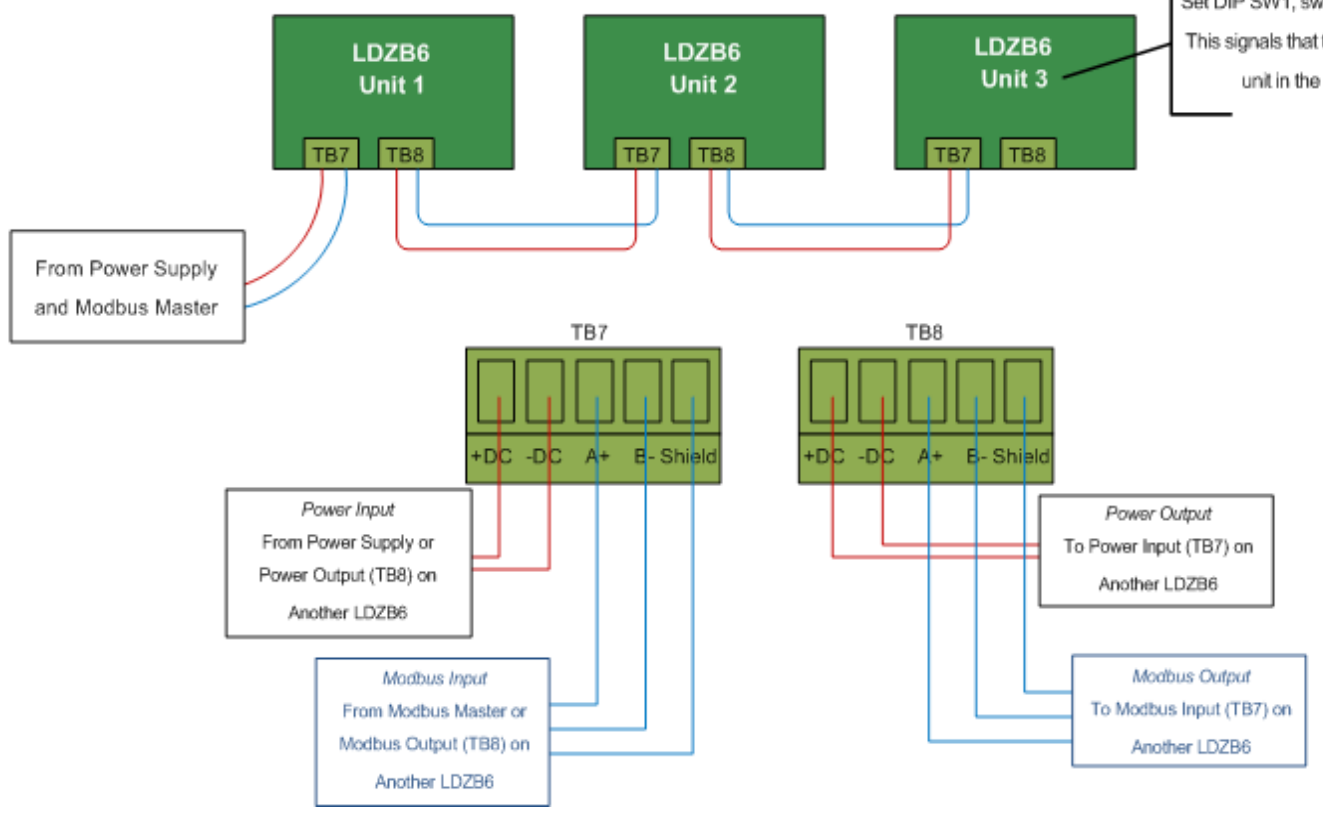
LDZB6
Unit 1

TB7 TB8

LDZB6
Unit 2

TB7 TB8

LDZB6
Unit 3

TB7 TB8

Set DIP SW1, sw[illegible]
This signals that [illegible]
unit in the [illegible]

From Power Supply and Modbus Master

TB7

+DC -DC A+ B- Shield

TB8

+DC -DC A+ B- Shield

*Power Input*
From Power Supply or Power Output (TB8) on Another LDZB6

*Power Output*
To Power Input (TB7) on Another LDZB6

*Modbus Input*
From Modbus Master or Modbus Output (TB8) on Another LDZB6

*Modbus Output*
To Modbus Input (TB7) on Another LDZB6